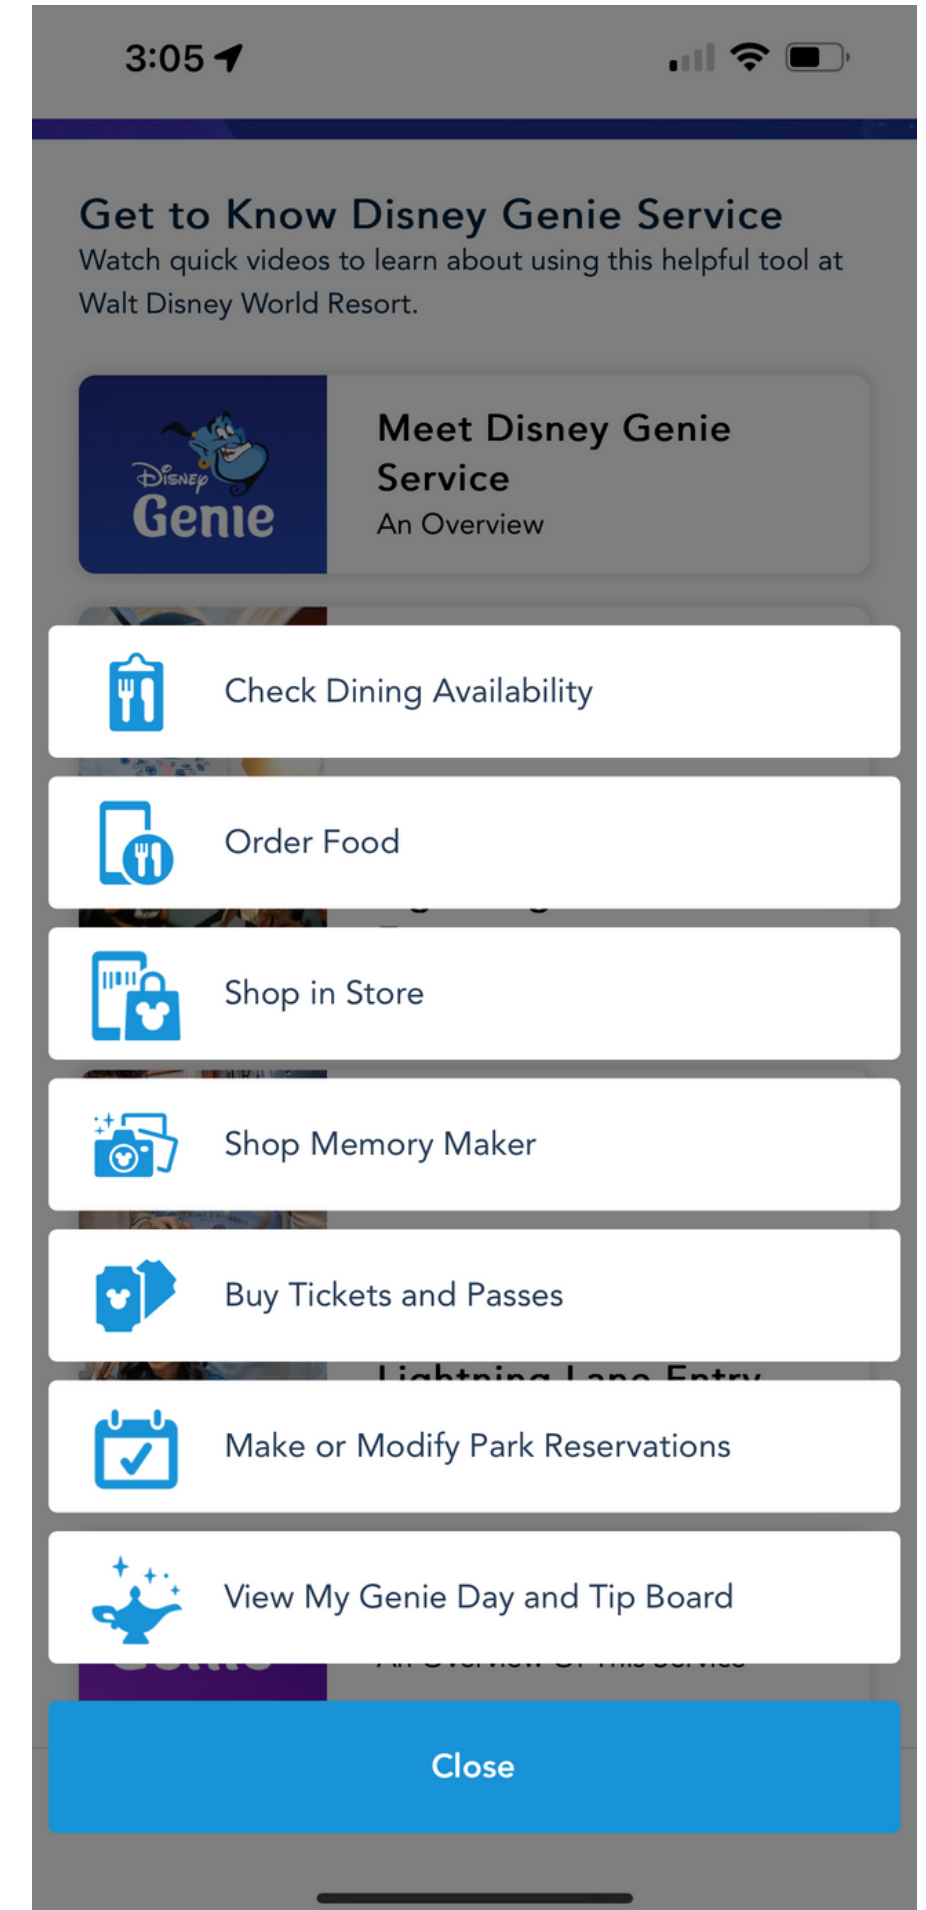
3:05

Get to Know Disney Genie Service

Watch quick videos to learn about using this helpful tool at Walt Disney World Resort.

Disney Genie

Meet Disney Genie Service

An Overview

Check Dining Availability

Order Food

Shop in Store

Shop Memory Maker

Buy Tickets and Passes

Lightning Lane Entry

Make or Modify Park Reservations

View My Genie Day and Tip Board

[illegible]

Close